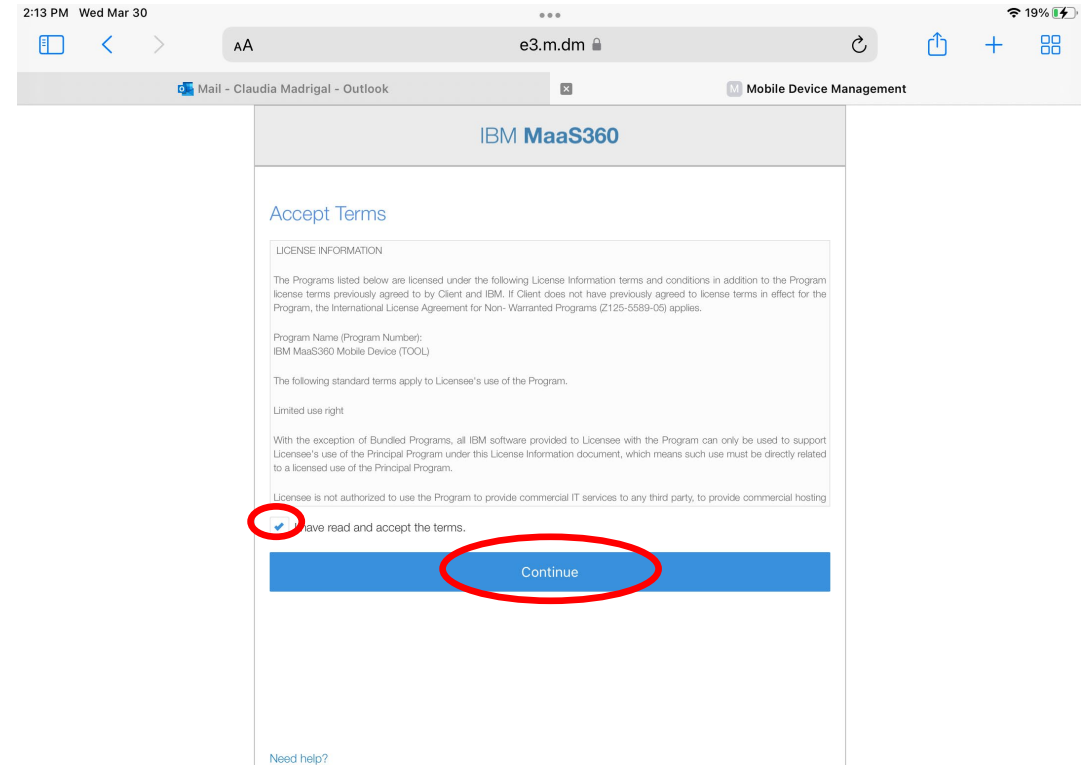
2:13 PM Wed Mar 30

19%

AA

e3.m.dm

Mail - Claudia Madrigal - Outlook

Mobile Device Management

IBM MaaS360

Accept Terms

LICENSE INFORMATION

The Programs listed below are licensed under the following License Information terms and conditions in addition to the Program license terms previously agreed to by Client and IBM. If Client does not have previously agreed to license terms in effect for the Program, the International License Agreement for Non- Warranted Programs (Z125-5589-05) applies.

Program Name (Program Number):
IBM MaaS360 Mobile Device (TOOL)

The following standard terms apply to Licensee's use of the Program.

Limited use right

With the exception of Bundled Programs, all IBM software provided to Licensee with the Program can only be used to support Licensee's use of the Principal Program under this License Information document, which means such use must be directly related to a licensed use of the Principal Program.

Licensee is not authorized to use the Program to provide commercial IT services to any third party, to provide commercial hosting

I have read and accept the terms.

Continue

Need help?